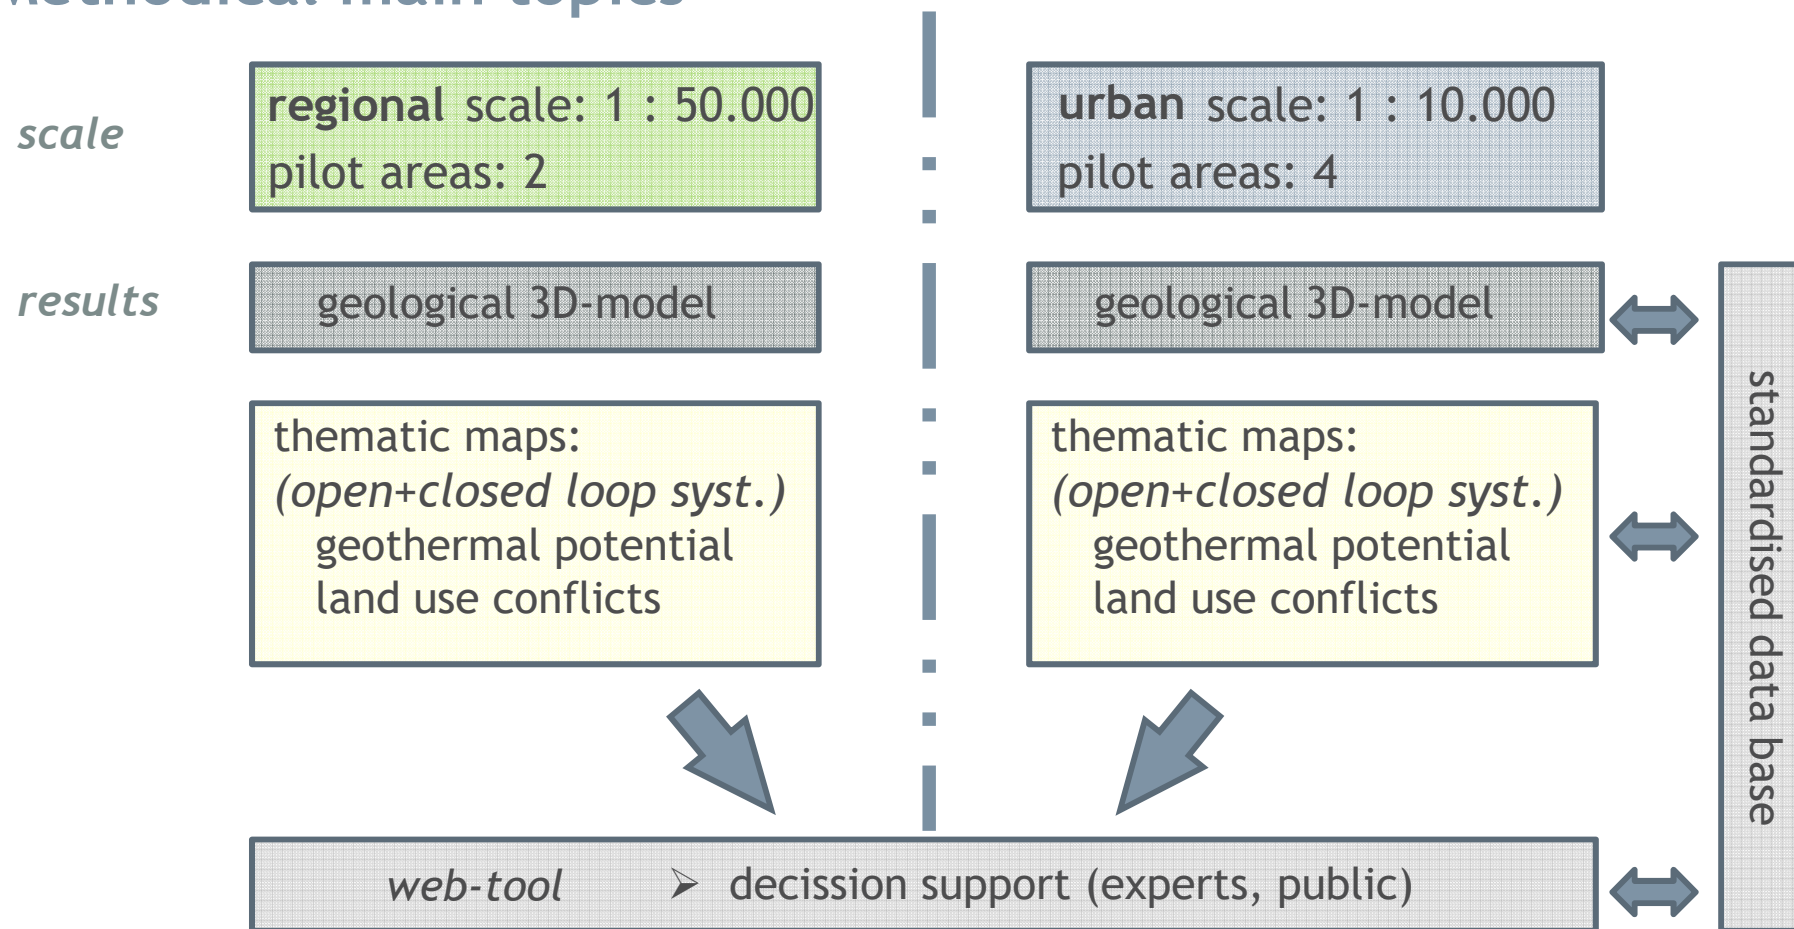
scale

regional scale: 1 : 50.000
pilot areas: 2

urban scale: 1 : 10.000
pilot areas: 4

results

geological 3D-model

geological 3D-model

thematic maps:
(open+closed loop syst.)
geothermal potential
land use conflicts

thematic maps:
(open+closed loop syst.)
geothermal potential
land use conflicts

standardised data base

web-tool ➢ decission support (experts, public)